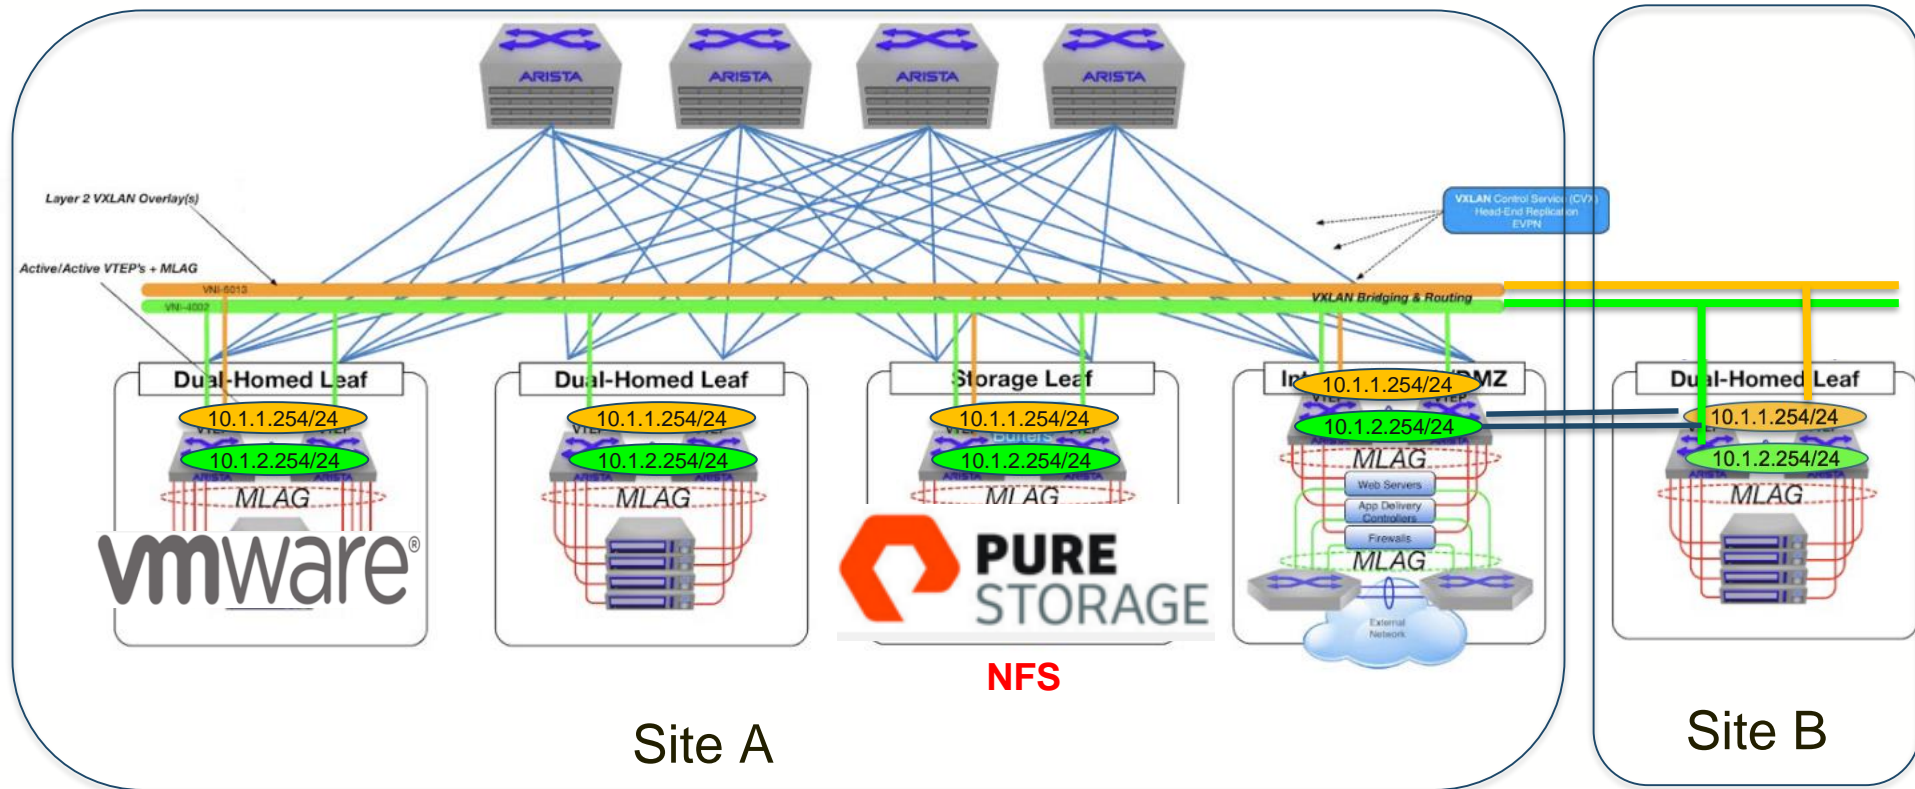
ARISTA
ARISTA
ARISTA
ARISTA

Layer 2 VXLAN Overlay(s)

Active/Active VTEP's + MLAG

VNI-5013
VNI-4002

VXLAN Control Service (CVX)
Head-End Replication
EVPN

VXLAN Bridging & Routing

Dual-Homed Leaf
10.1.1.254/24
10.1.2.254/24
MLAG
vmware

Dual-Homed Leaf
10.1.1.254/24
10.1.2.254/24
MLAG

Storage Leaf
10.1.1.254/24
10.1.2.254/24
MLAG
PURE STORAGE
NFS

In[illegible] DMZ
10.1.1.254/24
10.1.2.254/24
MLAG
Web Servers
App Delivery Controllers
Firewalls
MLAG
External Network

Dual-Homed Leaf
10.1.1.254/24
10.1.2.254/24
MLAG

Site A

Site B